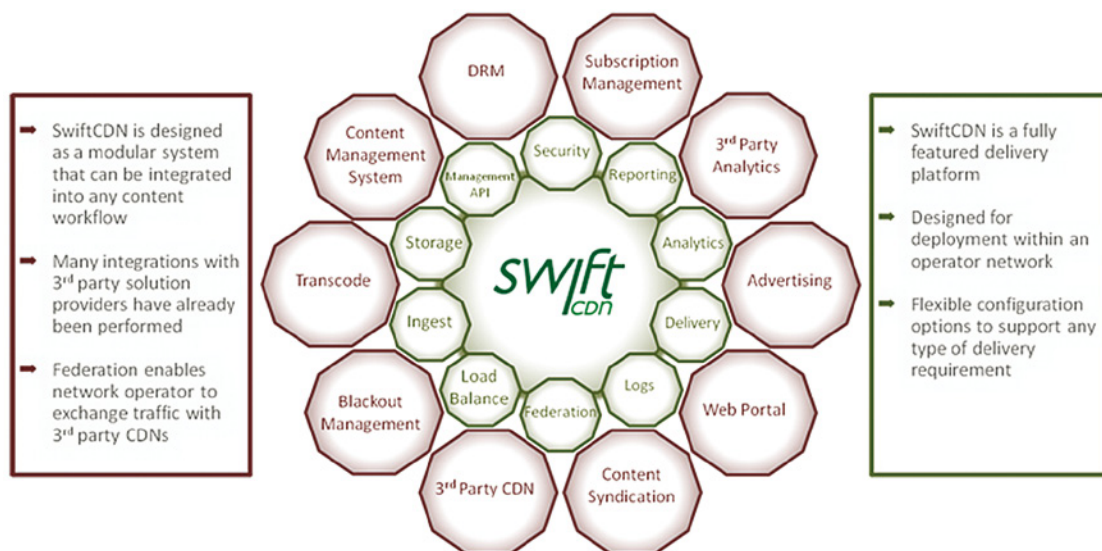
SwiftCDN is designed as a modular system that can be integrated into any content workflow

Many integrations with 3rd party solution providers have already been performed

Federation enables network operator to exchange traffic with 3rd party CDNs

DRM

Subscription Management

Content Management System

3rd Party Analytics

Security

Management API

Reporting

Storage

Analytics

Transcode

swift CDN

Advertising

Ingest

Delivery

Load Balance

Logs

Federation

Blackout Management

Web Portal

3rd Party CDN

Content Syndication

SwiftCDN is a fully featured delivery platform

Designed for deployment within an operator network

Flexible configuration options to support any type of delivery requirement